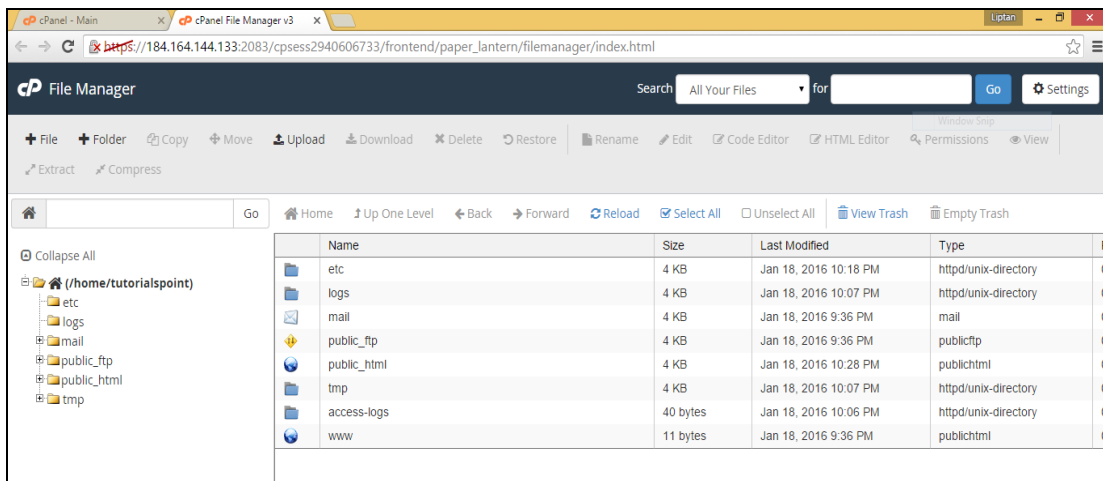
cPanel - Main ×
cPanel File Manager v3 ×
Liptan
https://184.164.144.133:2083/cpsess2940606733/frontend/paper_lantern/filemanager/index.html

File Manager
Search All Your Files for Go Settings
Window Snip
+ File + Folder Copy Move Upload Download Delete Restore Rename Edit Code Editor HTML Editor Permissions View
Extract Compress

Go
Home Up One Level Back Forward Reload Select All Unselect All View Trash Empty Trash

Collapse All
(/home/tutorialspoint)
etc
logs
mail
public_ftp
public_html
tmp

| | Name | Size | Last Modified | Type |
|---|---|---|---|---|
| | etc | 4 KB | Jan 18, 2016 10:18 PM | httpd/unix-directory |
| | logs | 4 KB | Jan 18, 2016 10:07 PM | httpd/unix-directory |
| | mail | 4 KB | Jan 18, 2016 9:36 PM | mail |
| | public_ftp | 4 KB | Jan 18, 2016 9:36 PM | publicftp |
| | public_html | 4 KB | Jan 18, 2016 10:28 PM | publichtml |
| | tmp | 4 KB | Jan 18, 2016 10:07 PM | httpd/unix-directory |
| | access-logs | 40 bytes | Jan 18, 2016 10:06 PM | httpd/unix-directory |
| | www | 11 bytes | Jan 18, 2016 9:36 PM | publichtml |